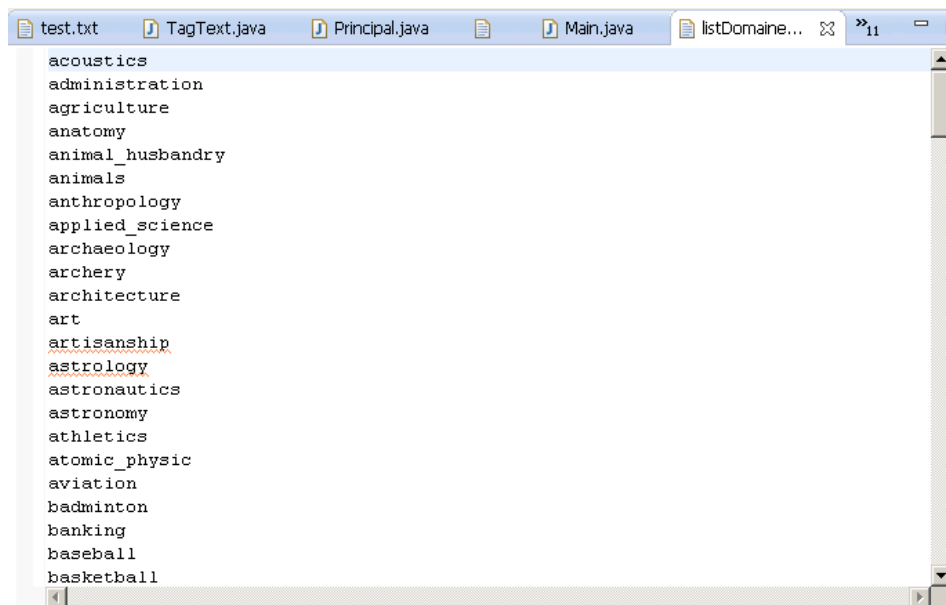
test.txt TagText.java Principal.java Main.java listDomaine... »11

acoustics
administration
agriculture
anatomy
animal_husbandry
animals
anthropology
applied_science
archaeology
archery
architecture
art
artisanship
astrology
astronautics
astronomy
athletics
atomic_physic
aviation
badminton
banking
baseball
basketball